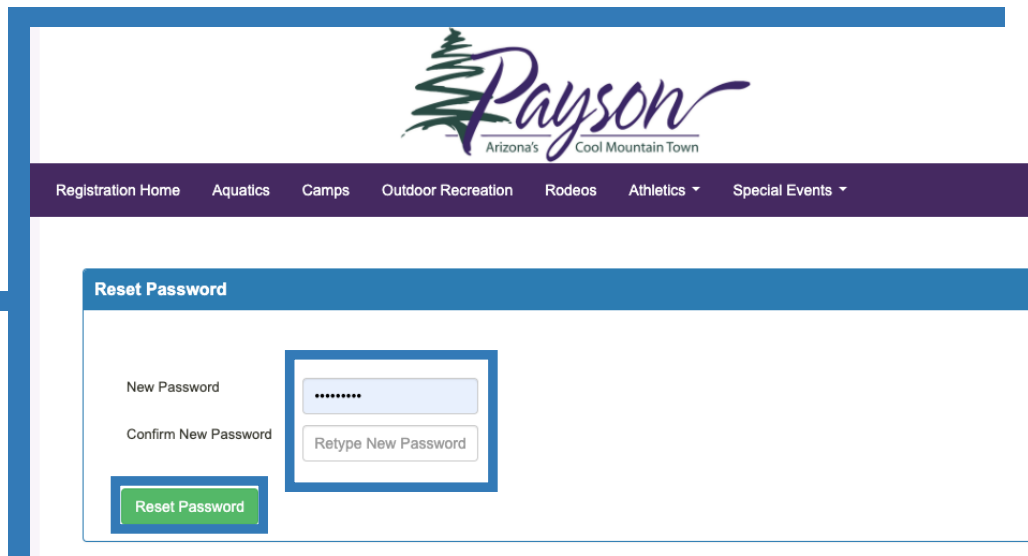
Payson
Arizona's Cool Mountain Town

Registration Home Aquatics Camps Outdoor Recreation Rodeos Athletics Special Events

Reset Password

New Password •••••••••
Confirm New Password Retype New Password

Reset Password